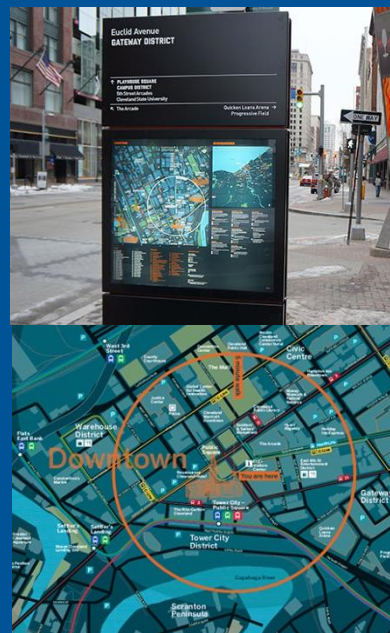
Euclid Avenue
GATEWAY DISTRICT

↑ PLAYHOUSE SQUARE
CAMPUS DISTRICT
5th Street Arcades
Cleveland State University

← The Arcade

Quicken Loans Arena →
Progressive Field

ONE WAY

West 3rd Street

Civic Center

The Mall

Warehouse District

Downtown

You are here

Tower City – Public Square

Tower City District

Flats East Bank

Settler's Landing

Gateway District

Scranton Peninsula

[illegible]